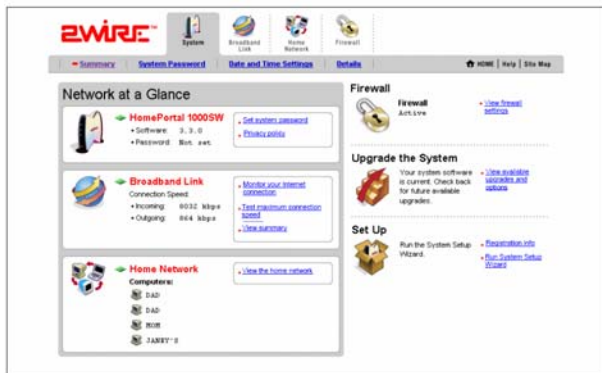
2WIRE
System
Broadband Link
Home Network
Firewall

Summary | System Password | Date and Time Settings | Details
HOME | Help | Site Map

Network at a Glance

HomePortal 1000SW
• Software: 3.3.0
• Password: Not set
Set system password
Privacy policy

Broadband Link
Connection Speed:
• Incoming: 8032 kbps
• Outgoing: 864 kbps
Monitor your Internet connection
Test maximum connection speed
View summary

Home Network
Computers:
DAD
DAD
MOM
JANNY'S
View the home network

Firewall
Firewall
Active
View firewall settings

Upgrade the System
Your system software is current. Check back for future available upgrades.
View available upgrades and options

Set Up
Run the System Setup Wizard.
Registration info
Run System Setup Wizard